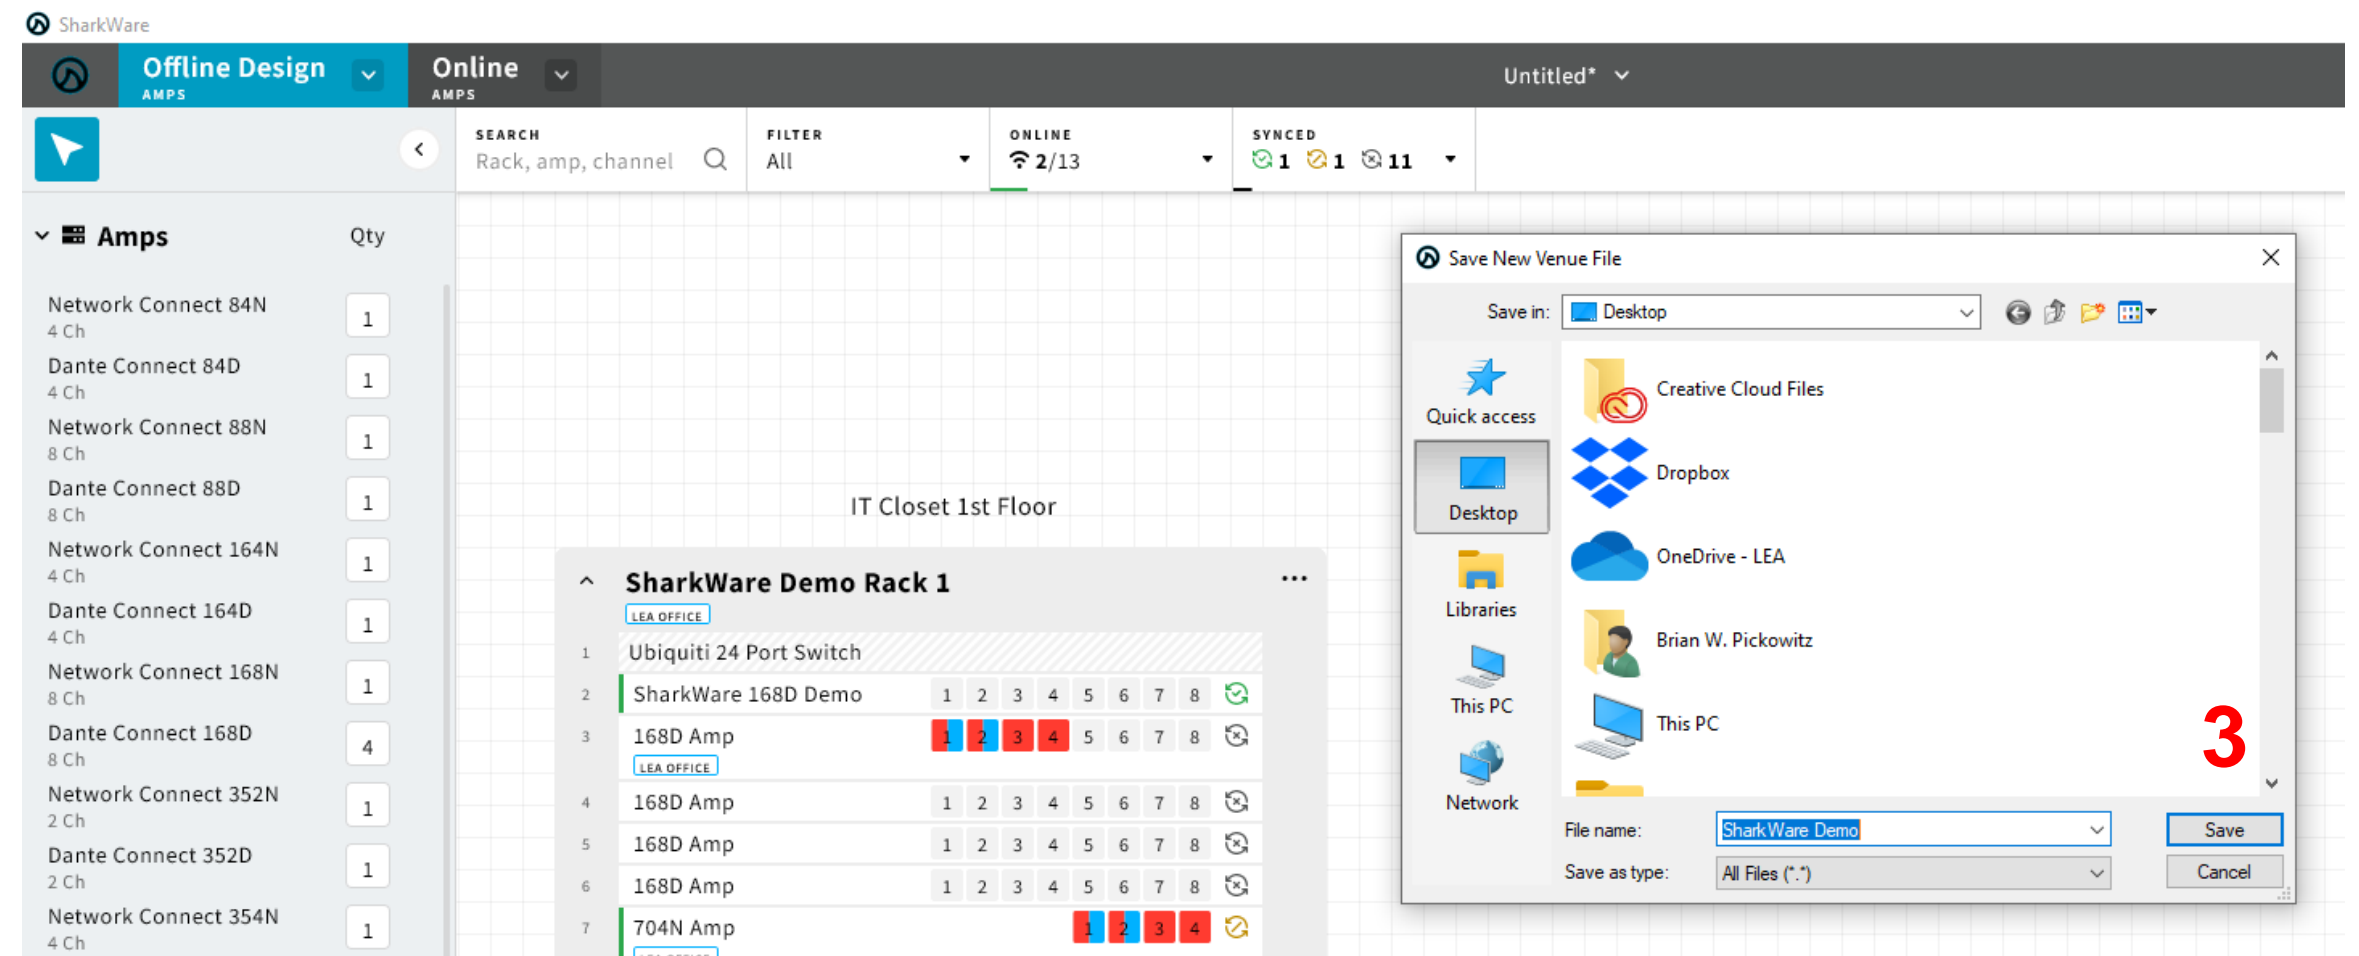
SharkWare

Offline Design
AMPS

Online
AMPS

Untitled*

SEARCH
Rack, amp, channel

FILTER
All

ONLINE
2/13

SYNCED
1 1 11

Amps Qty

| | |
|---|---|
| Network Connect 84N 4 Ch | 1 |
| Dante Connect 84D 4 Ch | 1 |
| Network Connect 88N 8 Ch | 1 |
| Dante Connect 88D 8 Ch | 1 |
| Network Connect 164N 4 Ch | 1 |
| Dante Connect 164D 4 Ch | 1 |
| Network Connect 168N 8 Ch | 1 |
| Dante Connect 168D 8 Ch | 4 |
| Network Connect 352N 2 Ch | 1 |
| Dante Connect 352D 2 Ch | 1 |
| Network Connect 354N 4 Ch | 1 |

IT Closet 1st Floor

SharkWare Demo Rack 1
LEA OFFICE

| | | |
|---|---|---|
| 1 | Ubiquiti 24 Port Switch | |
| 2 | SharkWare 168D Demo | 1 2 3 4 5 6 7 8 |
| 3 | 168D Amp LEA OFFICE | 1 2 3 4 5 6 7 8 |
| 4 | 168D Amp | 1 2 3 4 5 6 7 8 |
| 5 | 168D Amp | 1 2 3 4 5 6 7 8 |
| 6 | 168D Amp | 1 2 3 4 5 6 7 8 |
| 7 | 704N Amp | 1 2 3 4 |

Save New Venue File

Save in: Desktop

Quick access
Desktop
Libraries
This PC
Network

Creative Cloud Files
Dropbox
OneDrive - LEA
Brian W. Pickowitz
This PC

3

File name: SharkWare Demo
Save as type: All Files (*.*)

Save
Cancel